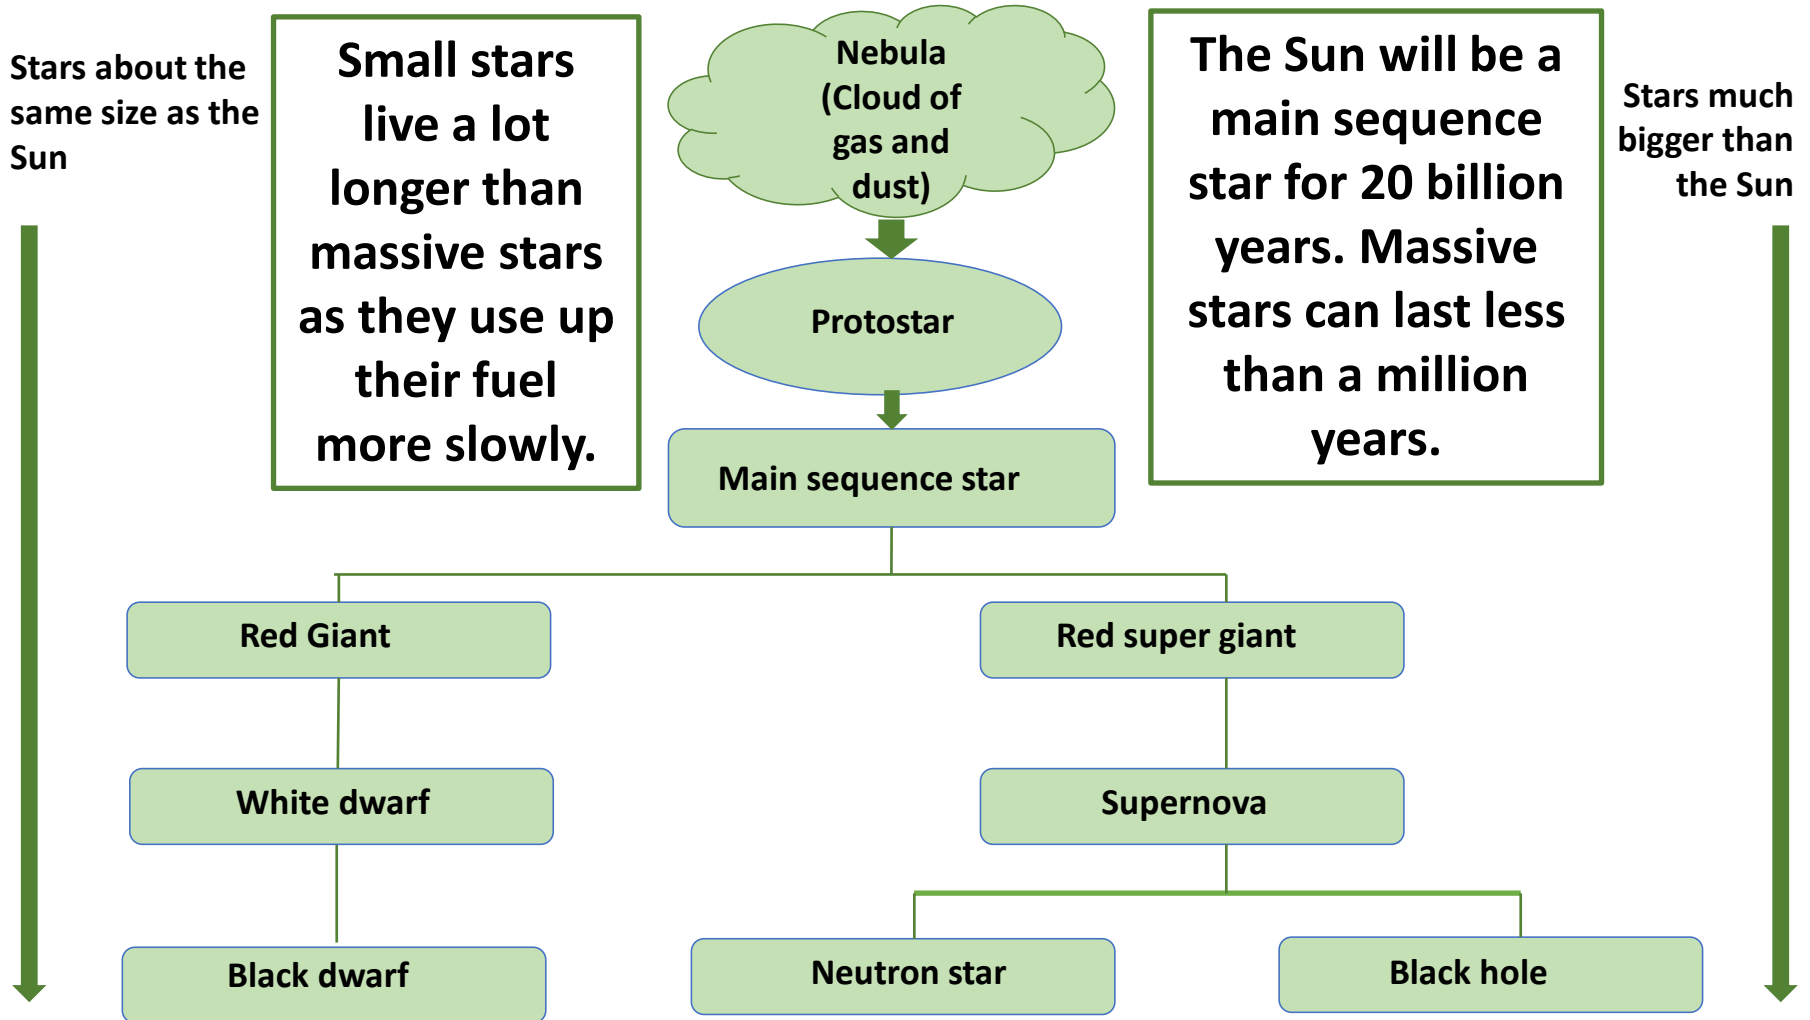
Stars about the same size as the Sun

Small stars live a lot longer than massive stars as they use up their fuel more slowly.

Nebula (Cloud of gas and dust)

Protostar

Main sequence star

The Sun will be a main sequence star for 20 billion years. Massive stars can last less than a million years.

Stars much bigger than the Sun

Red Giant

Red super giant

White dwarf

Supernova

Black dwarf

Neutron star

Black hole